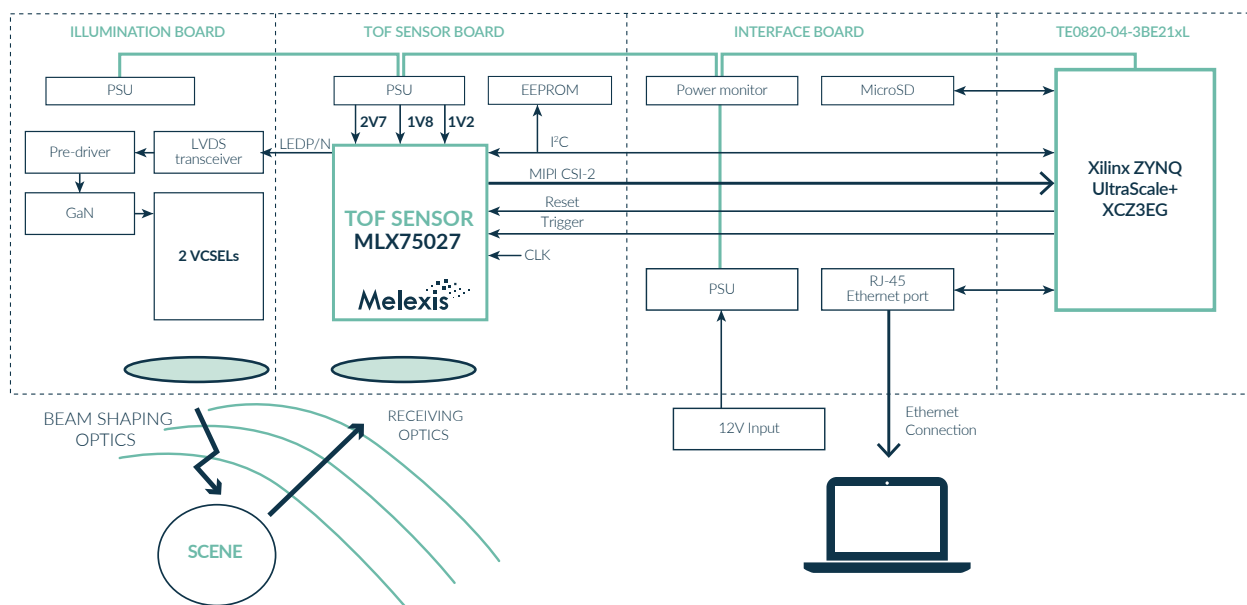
ILLUMINATION BOARD

TOF SENSOR BOARD

INTERFACE BOARD

TE0820-04-3BE21xL

PSU

PSU

EEPROM

Power monitor

MicroSD

2V7

1V8

1V2

Pre-driver

LVDS transceiver

LEDP/N

I²C

MIPI CSI-2

Xilinx ZYNQ UltraScale+ XCZ3EG

GaN

2 VCSELs

TOF SENSOR MLX75027

Reset

Trigger

CLK

Melexis

PSU

RJ-45 Ethernet port

BEAM SHAPING OPTICS

RECEIVING OPTICS

12V Input

Ethernet Connection

SCENE